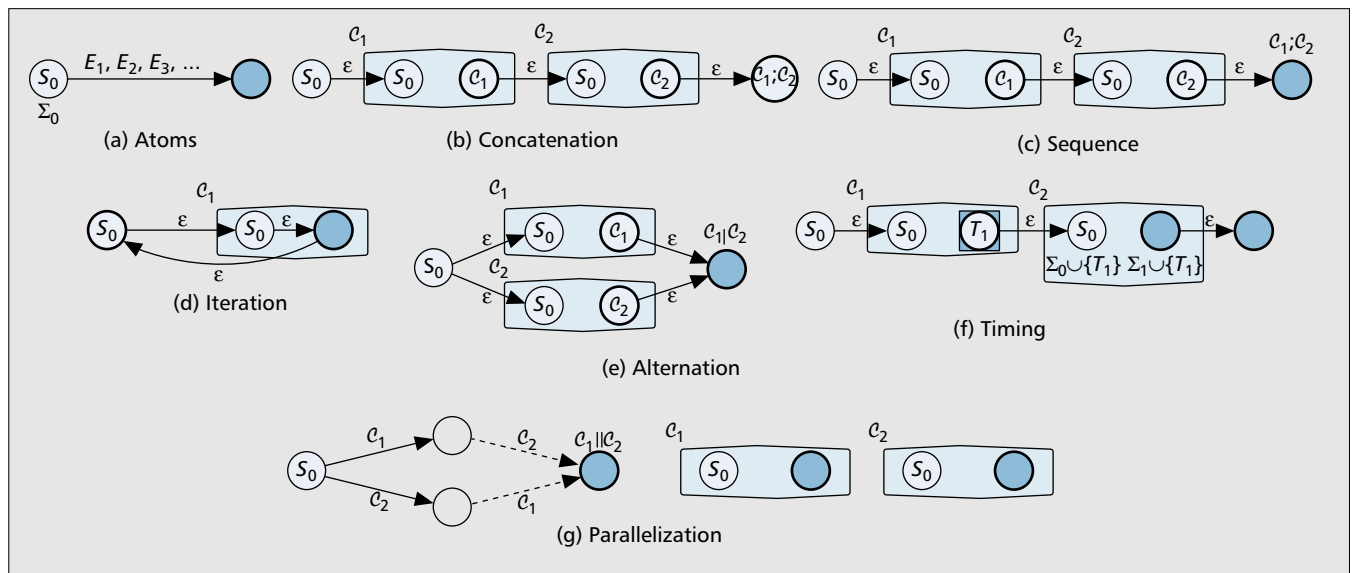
$S_0$ $E_1, E_2, E_3, \ldots$ $\Sigma_0$

(a) Atoms

$\mathcal{C}_1$ $\mathcal{C}_2$ $S_0$ ε $S_0$ $\mathcal{C}_1$ ε $S_0$ $\mathcal{C}_2$ ε $\mathcal{C}_1;\mathcal{C}_2$

(b) Concatenation

$\mathcal{C}_1$ $\mathcal{C}_2$ $\mathcal{C}_1;\mathcal{C}_2$ $S_0$ ε $S_0$ $\mathcal{C}_1$ ε $S_0$ $\mathcal{C}_2$ ε

(c) Sequence

$\mathcal{C}_1$ $S_0$ ε $S_0$ ε ε

(d) Iteration

$\mathcal{C}_1$ $\mathcal{C}_1|\mathcal{C}_2$ ε $S_0$ $\mathcal{C}_1$ ε $S_0$ $\mathcal{C}_2$ ε $S_0$ $\mathcal{C}_2$ ε

(e) Alternation

$\mathcal{C}_1$ $\mathcal{C}_2$ $S_0$ ε $S_0$ $T_1$ ε $S_0$ ε $\Sigma_0\cup\{T_1\}$ $\Sigma_1\cup\{T_1\}$

(f) Timing

$\mathcal{C}_1$ $\mathcal{C}_2$ $\mathcal{C}_1||\mathcal{C}_2$ $S_0$ $\mathcal{C}_2$ $\mathcal{C}_1$ $\mathcal{C}_1$ $S_0$ $\mathcal{C}_2$ $S_0$

(g) Parallelization